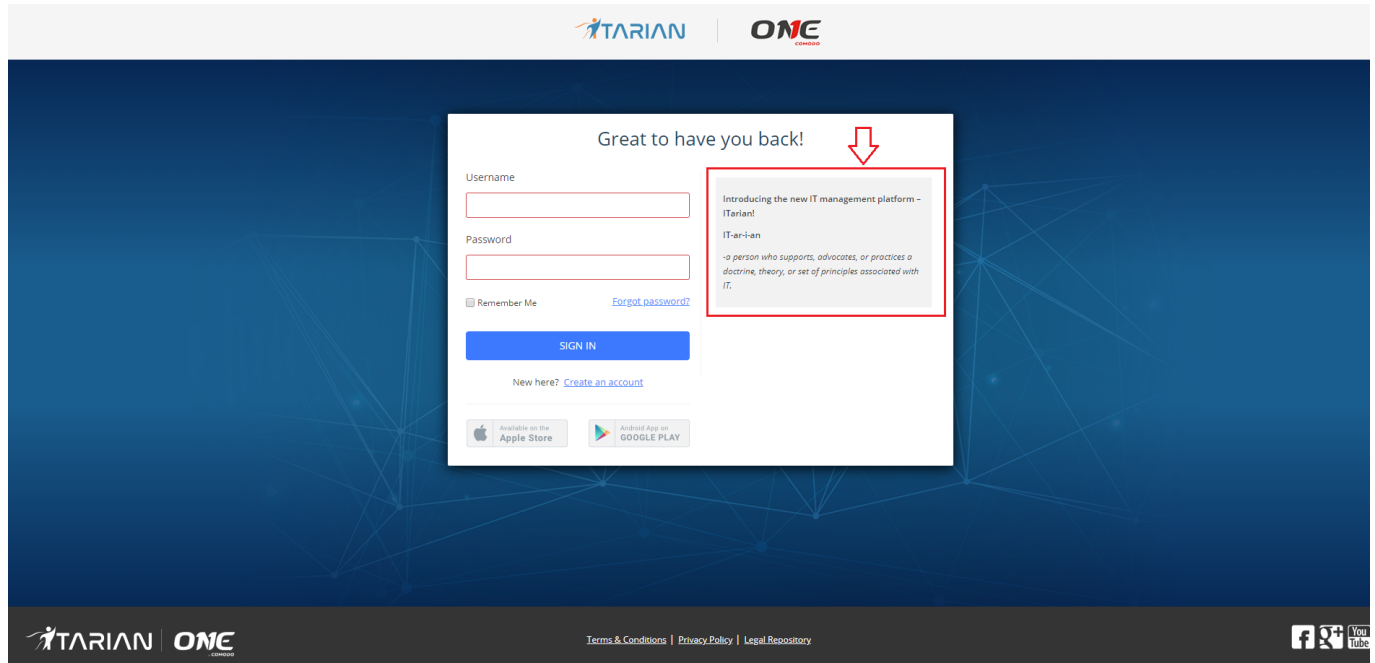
ITARIAN | ONE COMODO

Great to have you back!

Username

Password

Remember Me

Forgot password?

SIGN IN

New here? Create an account

Available on the Apple Store

Android App on GOOGLE PLAY

Introducing the new IT management platform – ITarian!

IT-ar-i-an

-a person who supports, advocates, or practices a doctrine, theory, or set of principles associated with IT.

ITARIAN | ONE COMODO

Terms & Conditions | Privacy Policy | Legal Repository

You Tube